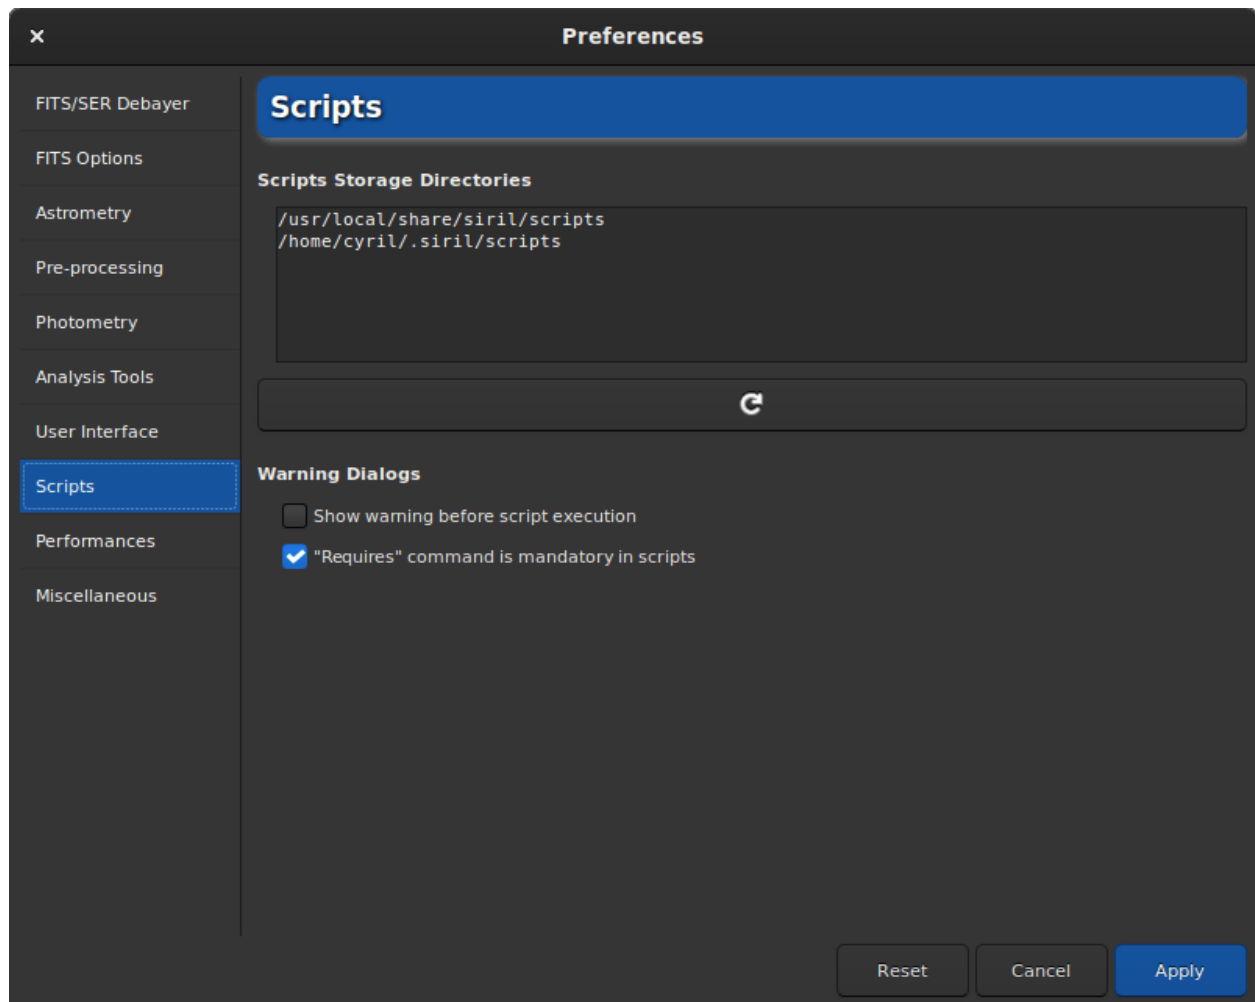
×

Preferences

FITS/SER Debayer
FITS Options
Astrometry
Pre-processing
Photometry
Analysis Tools
User Interface
Scripts
Performances
Miscellaneous

Scripts

Scripts Storage Directories

/usr/local/share/siril/scripts
/home/cyril/.siril/scripts

Warning Dialogs

Show warning before script execution

"Requires" command is mandatory in scripts

Reset Cancel Apply